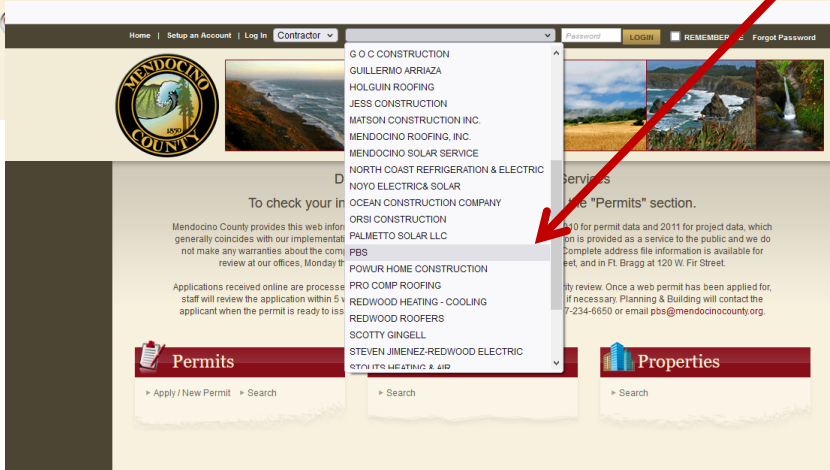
Home | Setup an Account | Log In Contractor Password LOGIN REMEMBER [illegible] Forgot Password

MENDOCINO COUNTY 1850

G O C CONSTRUCTION
GUILLERMO ARRIAZA
HOLGUIN ROOFING
JESS CONSTRUCTION
MATSON CONSTRUCTION INC.
MENDOCINO ROOFING, INC.
MENDOCINO SOLAR SERVICE
NORTH COAST REFRIGERATION & ELECTRIC
NOYO ELECTRIC& SOLAR
OCEAN CONSTRUCTION COMPANY
ORSI CONSTRUCTION
PALMETTO SOLAR LLC
PBS
POWUR HOME CONSTRUCTION
PRO COMP ROOFING
REDWOOD HEATING - COOLING
REDWOOD ROOFERS
SCOTTY GINGELL
STEVEN JIMENEZ-REDWOOD ELECTRIC
STOUTS HEATING & AIR

D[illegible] Services
To check your in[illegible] the "Permits" section.

Mendocino County provides this web infor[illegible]10 for permit data and 2011 for project data, which generally coincides with our implementati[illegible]on is provided as a service to the public and we do not make any warranties about the comp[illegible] Complete address file information is available for review at our offices, Monday th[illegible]eet, and in Ft. Bragg at 120 W. Fir Street.

Applications received online are processe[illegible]ity review. Once a web permit has been applied for, staff will review the application within 5 v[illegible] if necessary. Planning & Building will contact the applicant when the permit is ready to iss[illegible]7-234-6650 or email pbs@mendocinocounty.org.

Permits
Apply / New Permit Search

Search

Properties
Search